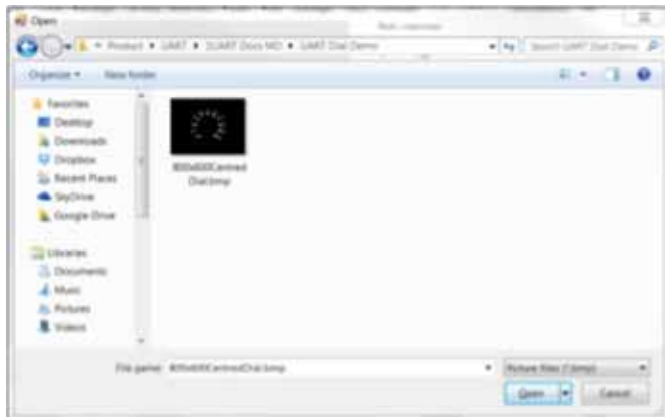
Open

Product ▸ UART ▸ 1UART Docs MD ▸ UART Dial Demo

Search UART Dial Demo

Organize ▾ New folder

Favorites
Desktop
Downloads
Dropbox
Recent Places
SkyDrive
Google Drive

Libraries
Documents
Music
Pictures
Videos

800x600CentredDial.bmp

File name: 800x600CentredDial.bmp

Picture Files (*.bmp)

Open

Cancel